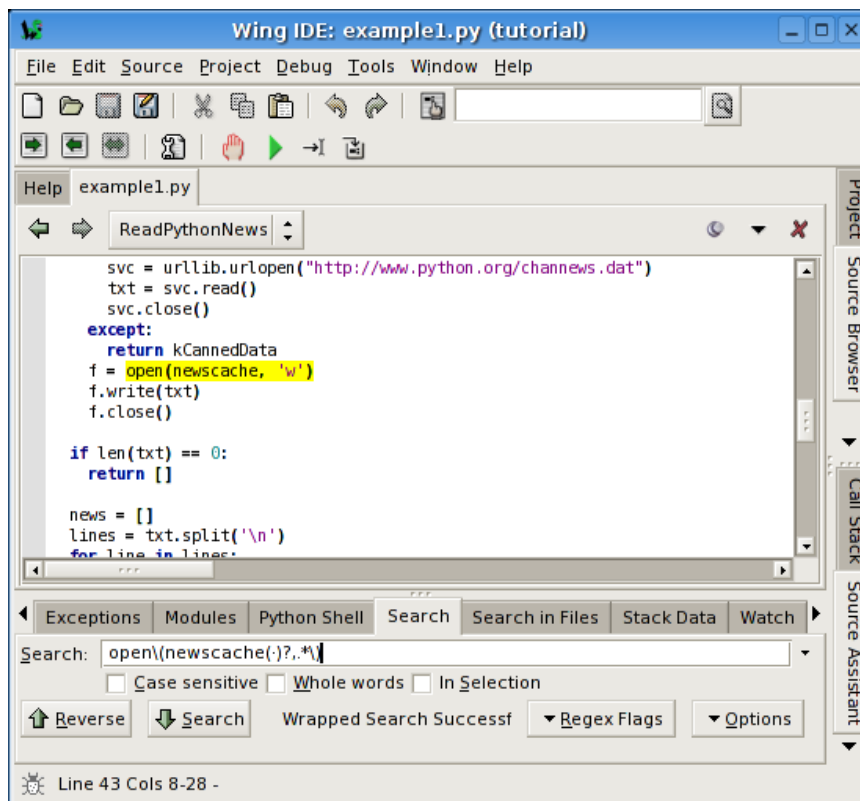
Wing IDE: example1.py (tutorial)

File Edit Source Project Debug Tools Window Help

Help example1.py

ReadPythonNews

      svc = urllib.urlopen("http://www.python.org/channews.dat")
      txt = svc.read()
      svc.close()
    except:
      return kCannedData
    f = open(newscache, 'w')
    f.write(txt)
    f.close()

  if len(txt) == 0:
    return []

  news = []
  lines = txt.split('\n')
  for line in lines:

Exceptions Modules Python Shell Search Search in Files Stack Data Watch

Search: open\(newscache(·)?,.*\)

Case sensitive Whole words In Selection

Reverse Search Wrapped Search Successf Regex Flags Options

Line 43 Cols 8-28 -

Project Source Browser Call Stack Source Assistant